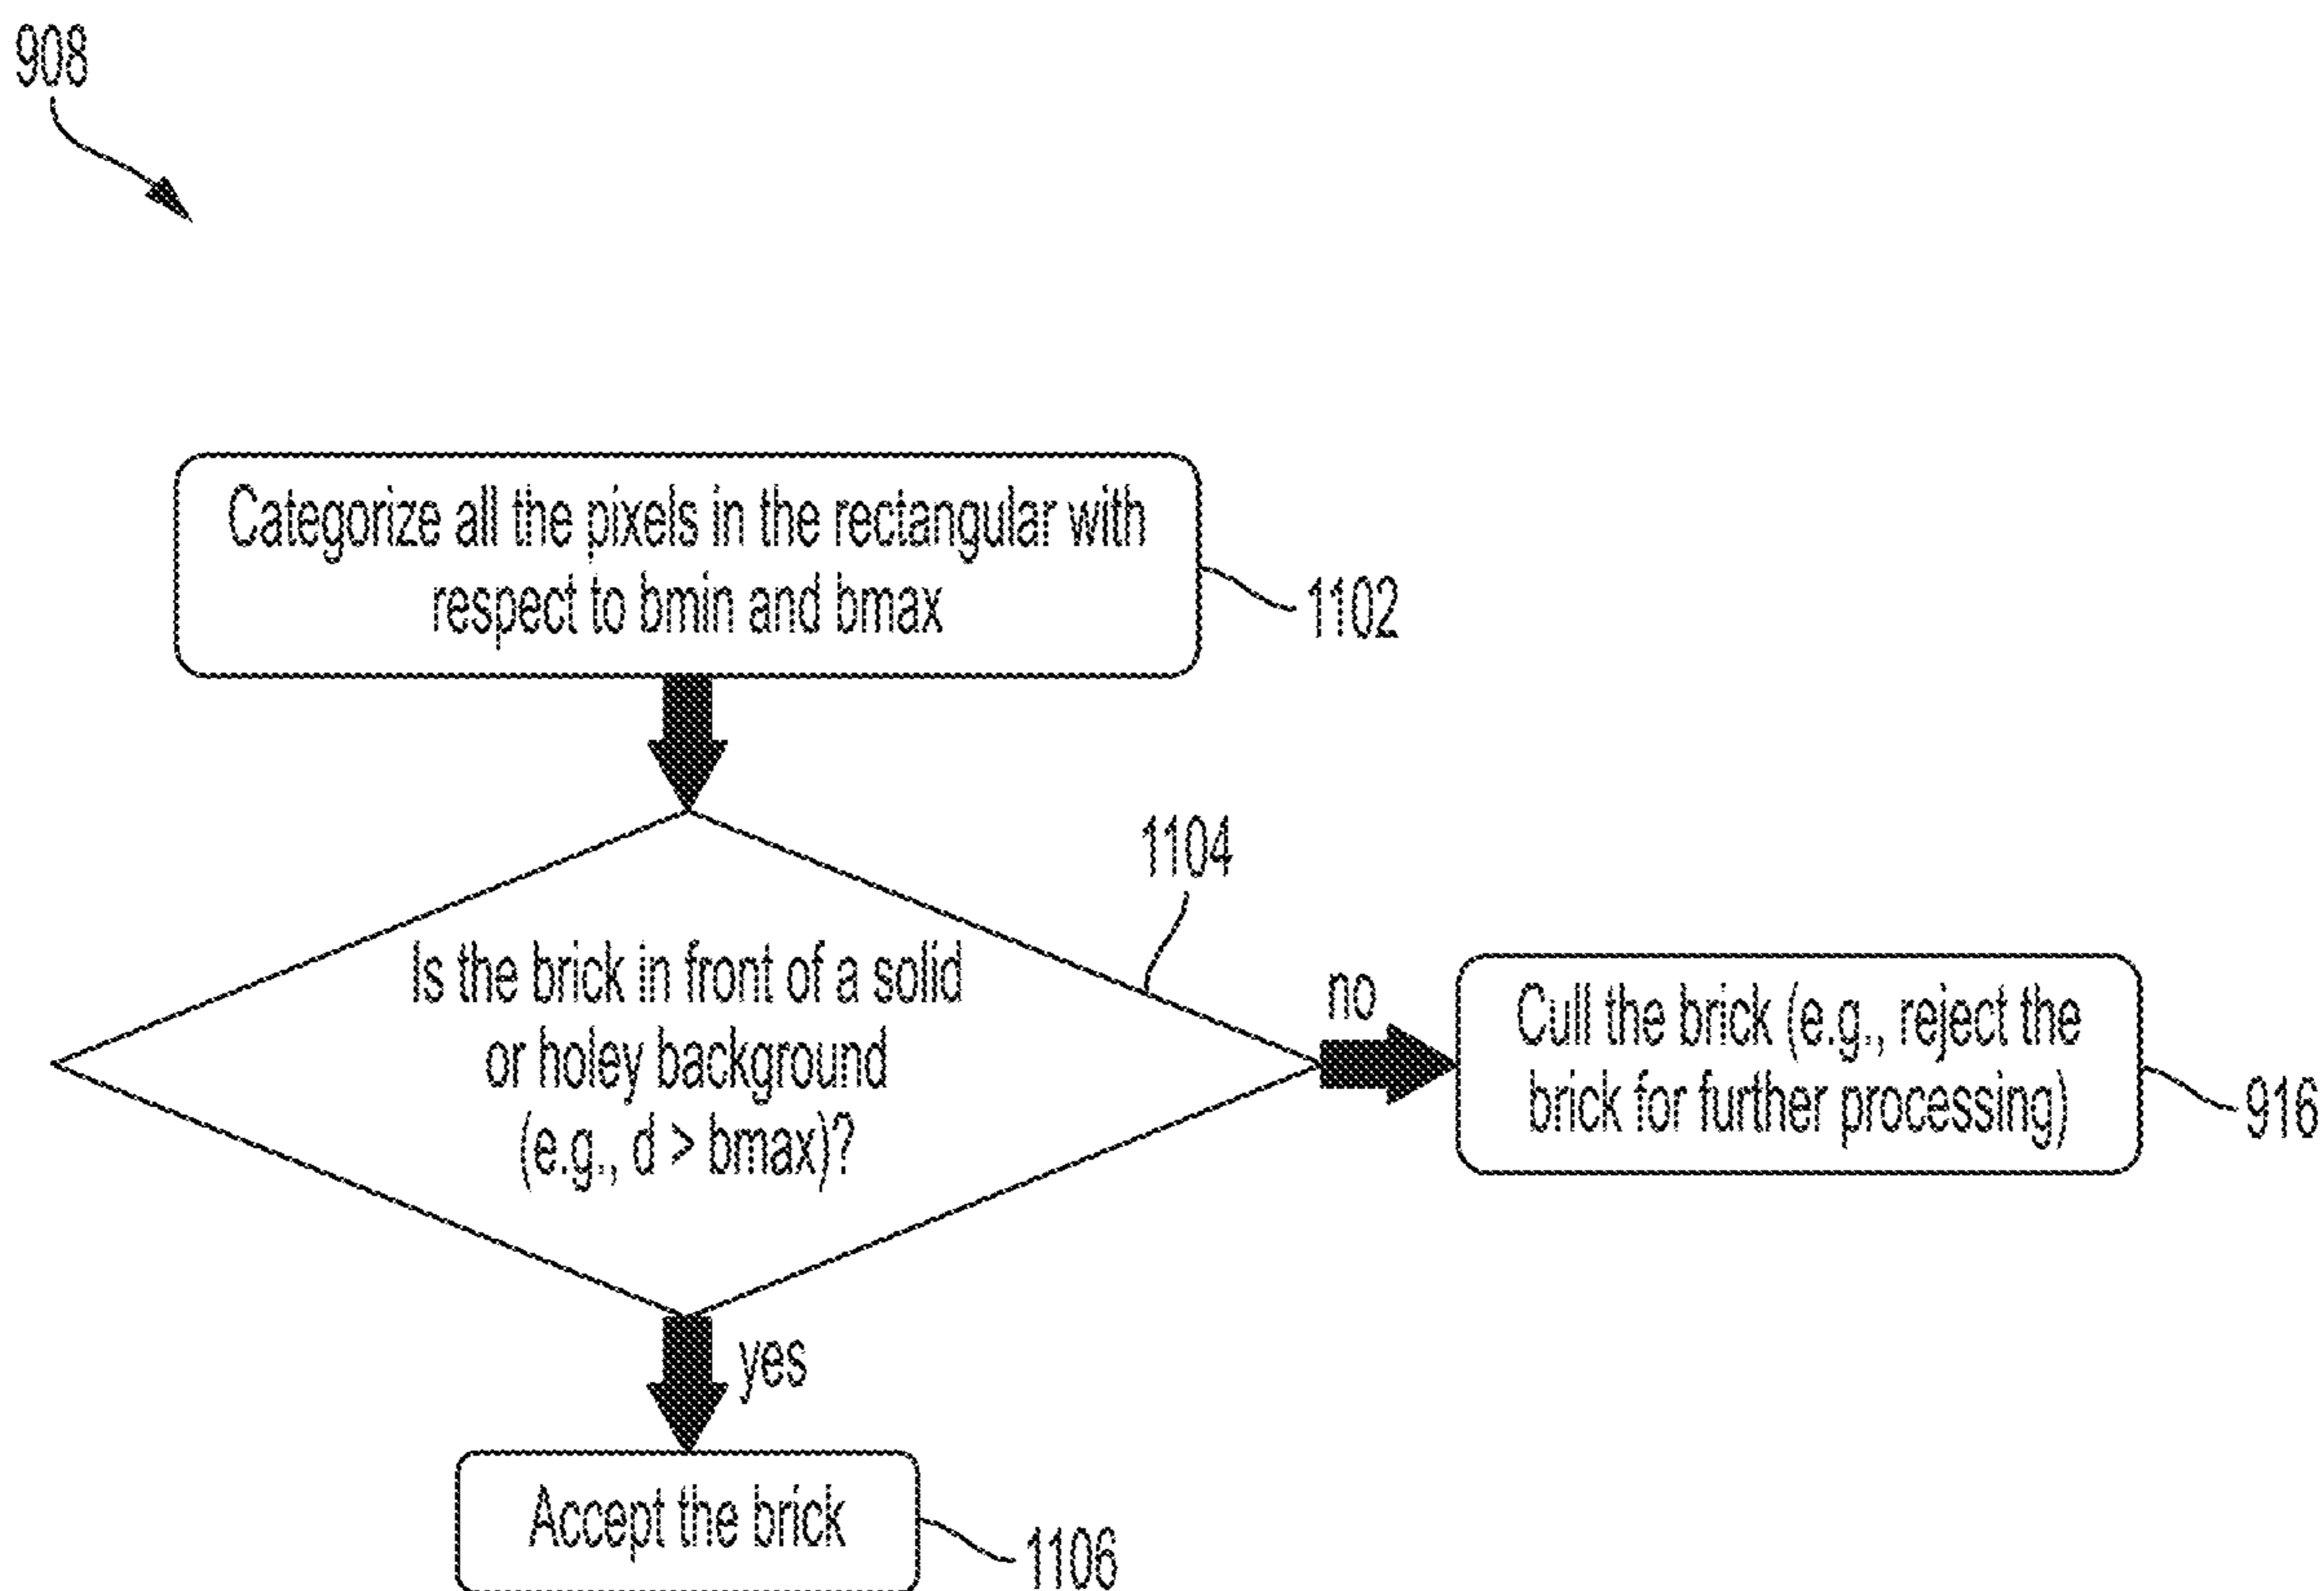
908

Categorize all the pixels in the rectangular with respect to bmin and bmax

1102

1104

Is the brick in front of a solid or holey background (e.g., d > bmax)?

no

Cull the brick (e.g., reject the brick for further processing)

916

yes

Accept the brick

1106